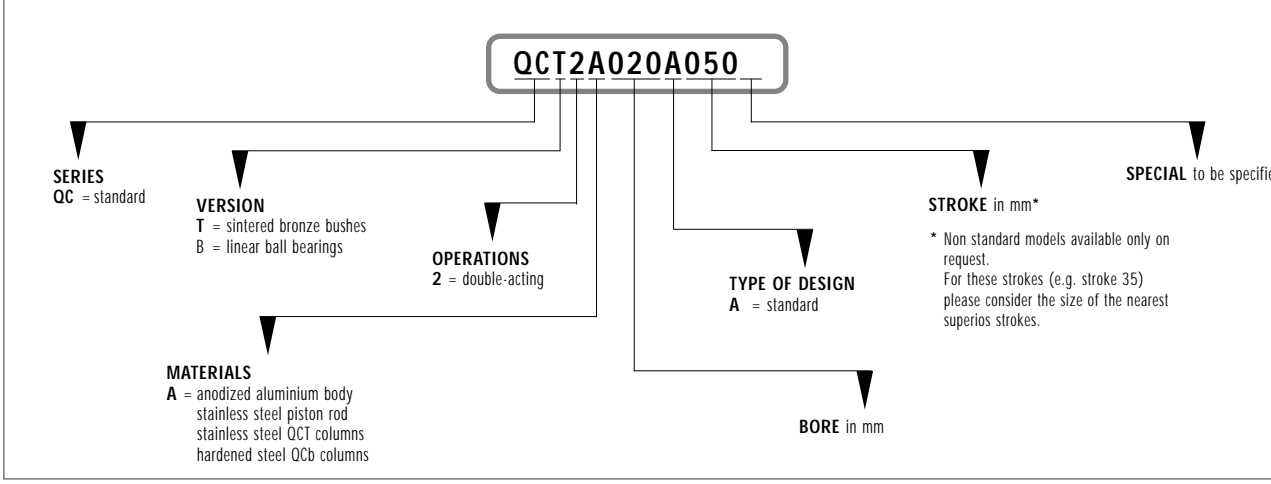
QCT2A020A050

SERIES
QC = standard

VERSION
T = sintered bronze bushes
B = linear ball bearings

OPERATIONS
2 = double-acting

MATERIALS
A = anodized aluminium body
stainless steel piston rod
stainless steel QCT columns
hardened steel QCb columns

TYPE OF DESIGN
A = standard

BORE in mm

STROKE in mm*

* Non standard models available only on request.
For these strokes (e.g. stroke 35) please consider the size of the nearest superios strokes.

SPECIAL to be specifi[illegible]